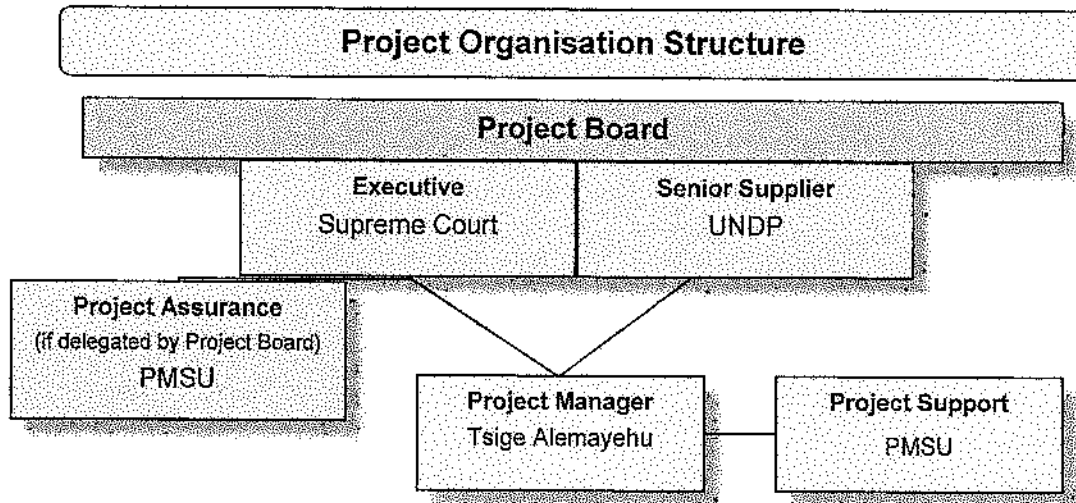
Project Organisation Structure

Project Board

Executive
Supreme Court

Senior Supplier
UNDP

Project Assurance
(if delegated by Project Board)
PMSU

Project Manager
Tsige Alemayehu

Project Support
PMSU